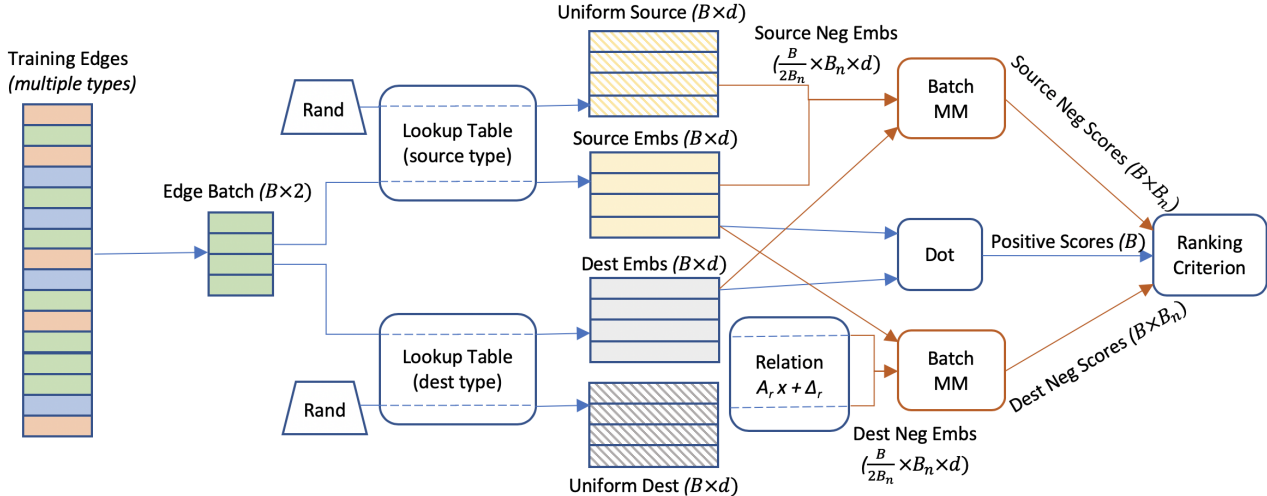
Training Edges
(multiple types)

Edge Batch ($B\times2$)

Rand

Lookup Table (source type)

Rand

Lookup Table (dest type)

Uniform Source ($B\times d$)

Source Neg Embs ($\frac{B}{2B_n}\times B_n\times d$)

Source Embs ($B\times d$)

Dest Embs ($B\times d$)

Relation $A_r x+\Delta_r$

Uniform Dest ($B\times d$)

Dest Neg Embs ($\frac{B}{2B_n}\times B_n\times d$)

Batch MM

Dot

Batch MM

Source Neg Scores ($B\times B_n$)

Positive Scores ($B$)

Dest Neg Scores ($B\times B_n$)

Ranking Criterion